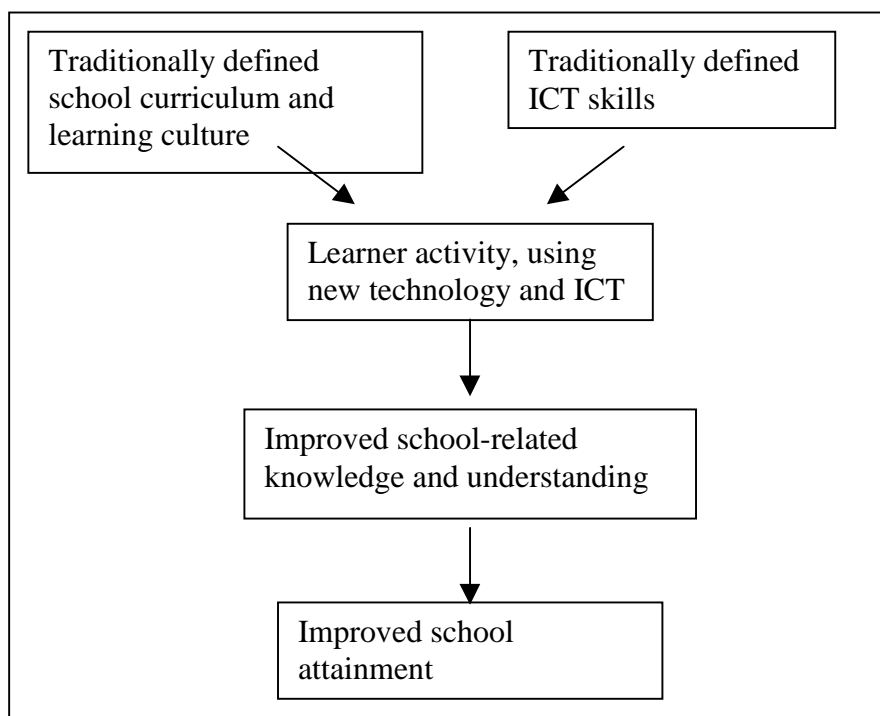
Traditionally defined school curriculum and learning culture

Traditionally defined ICT skills

Learner activity, using new technology and ICT

Improved school-related knowledge and understanding

Improved school attainment